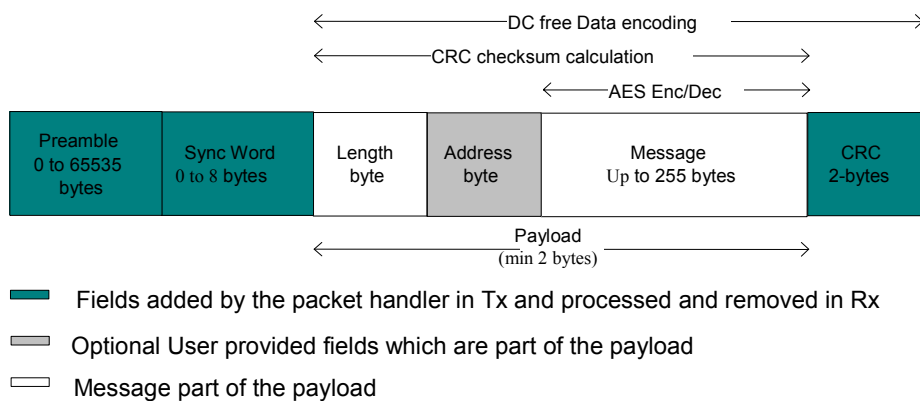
DC free Data encoding

CRC checksum calculation

AES Enc/Dec

Preamble 0 to 65535 bytes

Sync Word 0 to 8 bytes

Length byte

Address byte

Message Up to 255 bytes

CRC 2-bytes

Payload (min 2 bytes)

Fields added by the packet handler in Tx and processed and removed in Rx

Optional User provided fields which are part of the payload

Message part of the payload